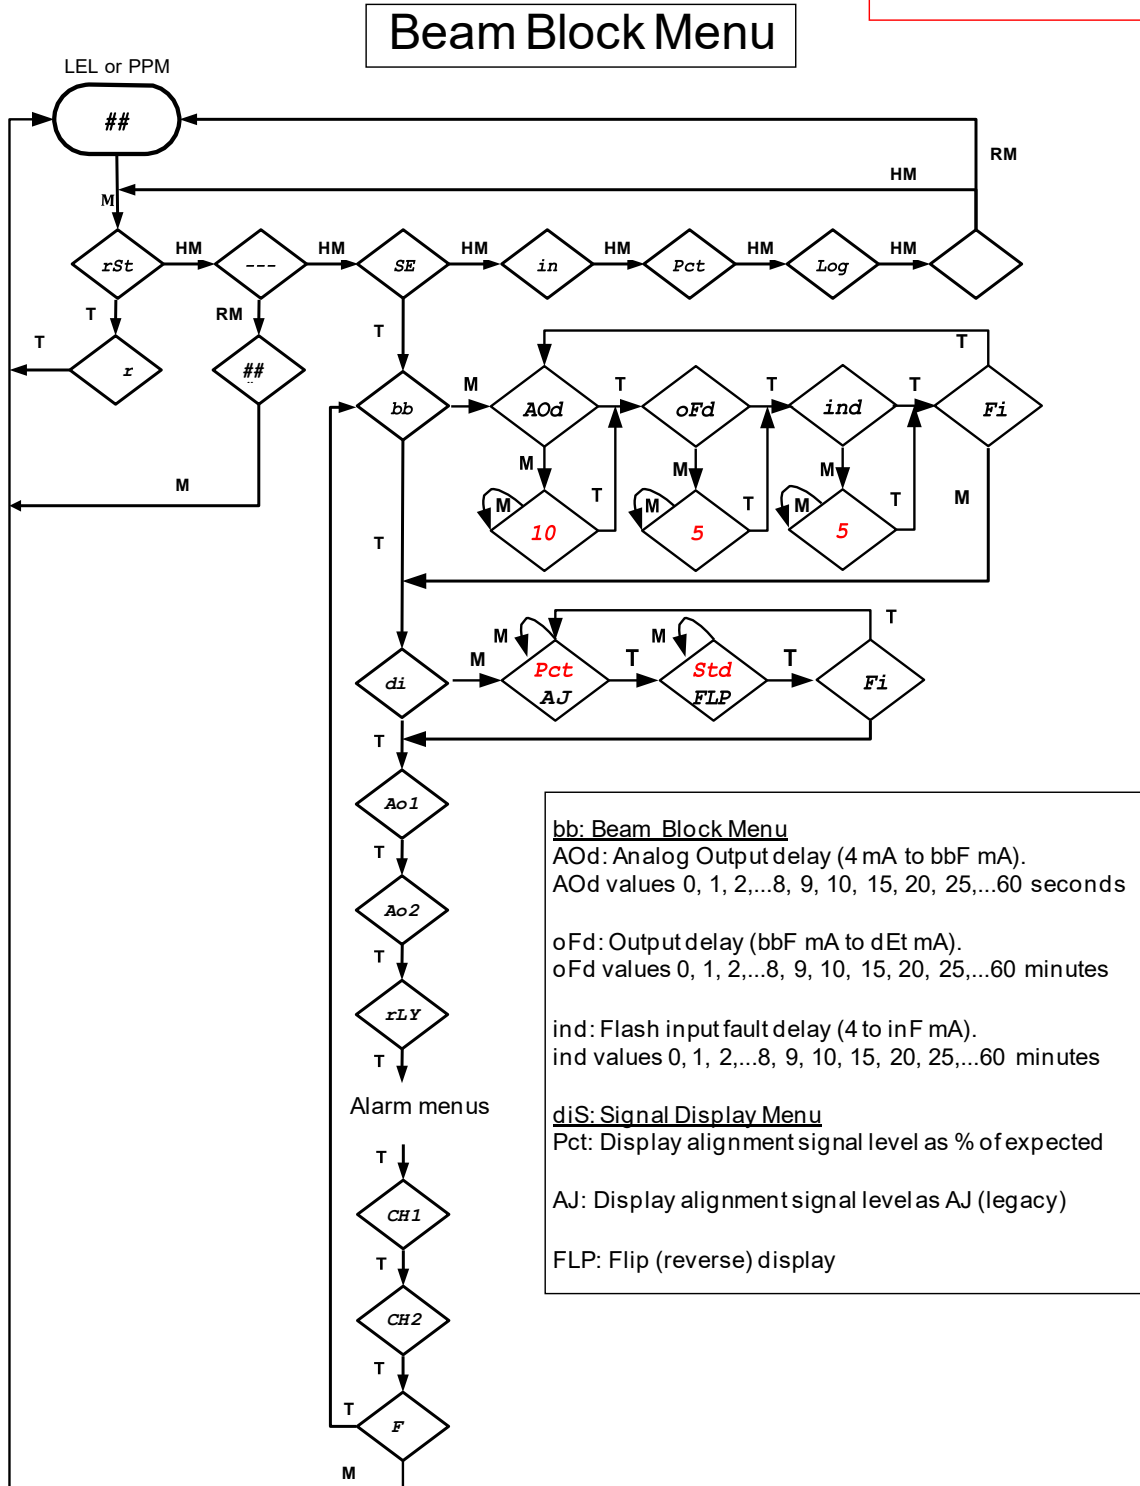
Beam Block Menu

LEL or PPM

##

RM

HM

M

rSt HM --- HM SE HM in HM Pct HM Log HM

T RM T T

T r ##

bb M AOd T oFd T ind T Fi

M M M M

M 10 T M 5 T M 5 T

M

T

di M Pct AJ T Std FLP T Fi

M M T

T

Ao1

T

Ao2

T

rLY

T

Alarm menus

T

CH1

T

CH2

T

T F

M

bb: Beam Block Menu
AOd: Analog Output delay (4 mA to bbF mA).
AOd values 0, 1, 2,...8, 9, 10, 15, 20, 25,...60 seconds

oFd: Output delay (bbF mA to dEt mA).
oFd values 0, 1, 2,...8, 9, 10, 15, 20, 25,...60 minutes

ind: Flash input fault delay (4 to inF mA).
ind values 0, 1, 2,...8, 9, 10, 15, 20, 25,...60 minutes

diS: Signal Display Menu
Pct: Display alignment signal level as % of expected

AJ: Display alignment signal level as AJ (legacy)

FLP: Flip (reverse) display